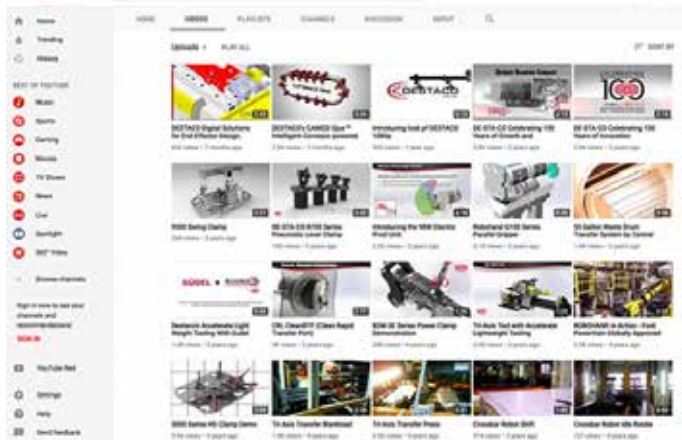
Home
Trending
History

BEST OF YOUTUBE
Music
Sports
Gaming
Movies
TV Shows
News
Live
Spotlight
360° Video

Browse channels

Sign in now to see your channels and recommendations!
SIGN IN

YouTube Red

Settings
Help
Send feedback

HOME VIDEOS PLAYLISTS CHANNELS DISCUSSION ABOUT

Uploads PLAY ALL SORT BY

DESTACO Digital Solutions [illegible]
DESTACO's CAMCO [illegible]
Introducing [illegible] of DESTACO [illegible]
DE-STA-CO Celebrating 100 Years of Growth and
DE-STA-CO Celebrating 100 Years of Innovation

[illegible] Swing Clamp
DE-STA-CO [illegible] Series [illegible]
Introducing the NEW Electric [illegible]
Robohand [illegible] Series Parallel Gripper
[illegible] Gallon Waste Drum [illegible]

Destaco Accelerate Light Weight Tooling with Gudel
CRL Classic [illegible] (Clean Rapid Transfer Part)
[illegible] Series Power Clamp Demonstration
Tri-Axis Tool with Accelerate Lightweight Tooling
ROBOHAND in Action - Ford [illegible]

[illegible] Series HD Clamp Demo
Tri Axis Transfer Blankload
Tri Axis Transfer Press
Crossbar Robot Shift
Crossbar Robot Idle Rotate